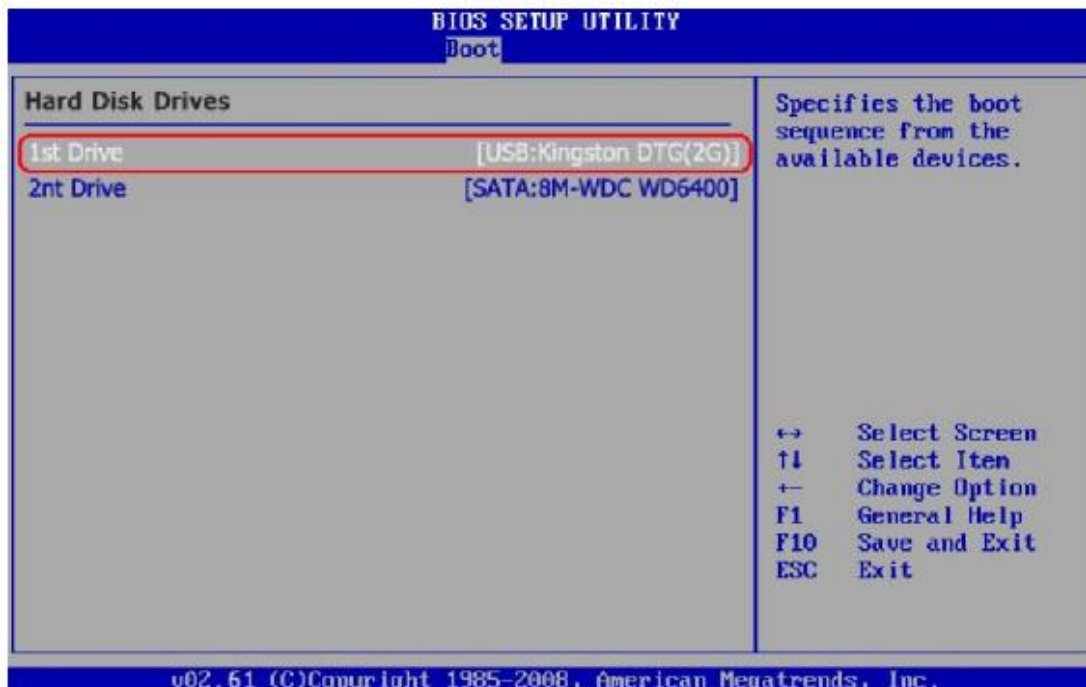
BIOS SETUP UTILITY
Boot

Hard Disk Drives

1st Drive [USB:Kingston DTG(2G)]
2nt Drive [SATA:8M-WDC WD6400]

Specifies the boot sequence from the available devices.

↔ Select Screen
↑↓ Select Item
← Change Option
F1 General Help
F10 Save and Exit
ESC Exit

v02.61 (C)Copyright 1985-2008, American Megatrends, Inc.